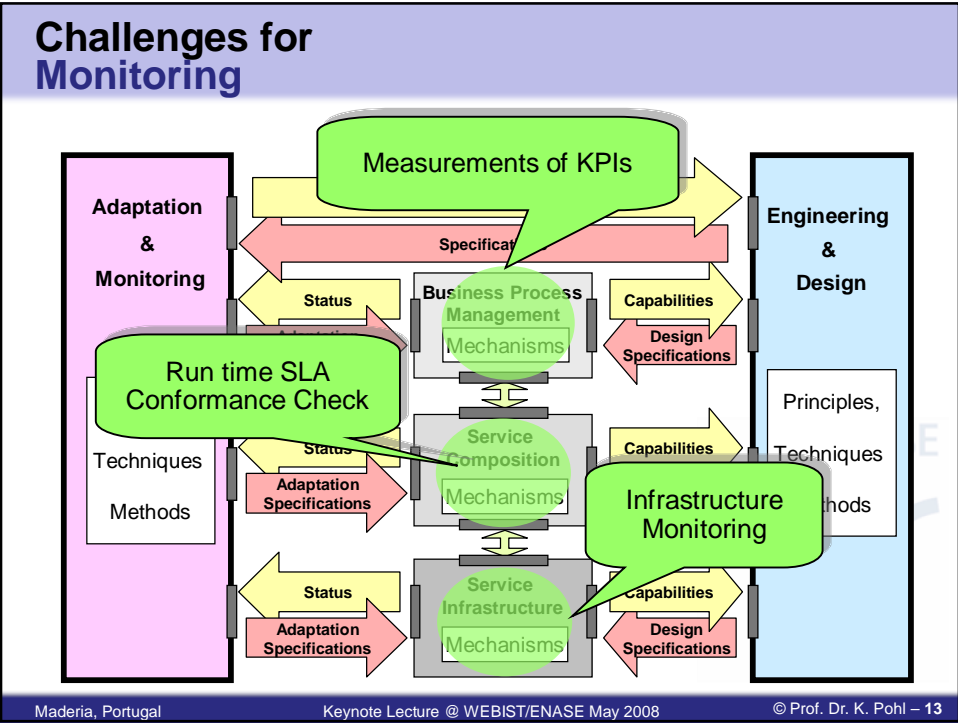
Challenges for Monitoring

Measurements of KPIs

Adaptation & Monitoring

Engineering & Design

Specificat

Status

Business Process Management

Mechanisms

Capabilities

Design Specifications

Run time SLA Conformance Check

Adaptatio

Techniques

Methods

Status

Service Composition

Mechanisms

Capabilities

Adaptation Specifications

Principles,

Techniques

thods

Infrastructure Monitoring

Status

Service Infrastructure

Mechanisms

Capabilities

Adaptation Specifications

Design Specifications

Maderia, Portugal

Keynote Lecture @ WEBIST/ENASE May 2008

© Prof. Dr. K. Pohl – 13